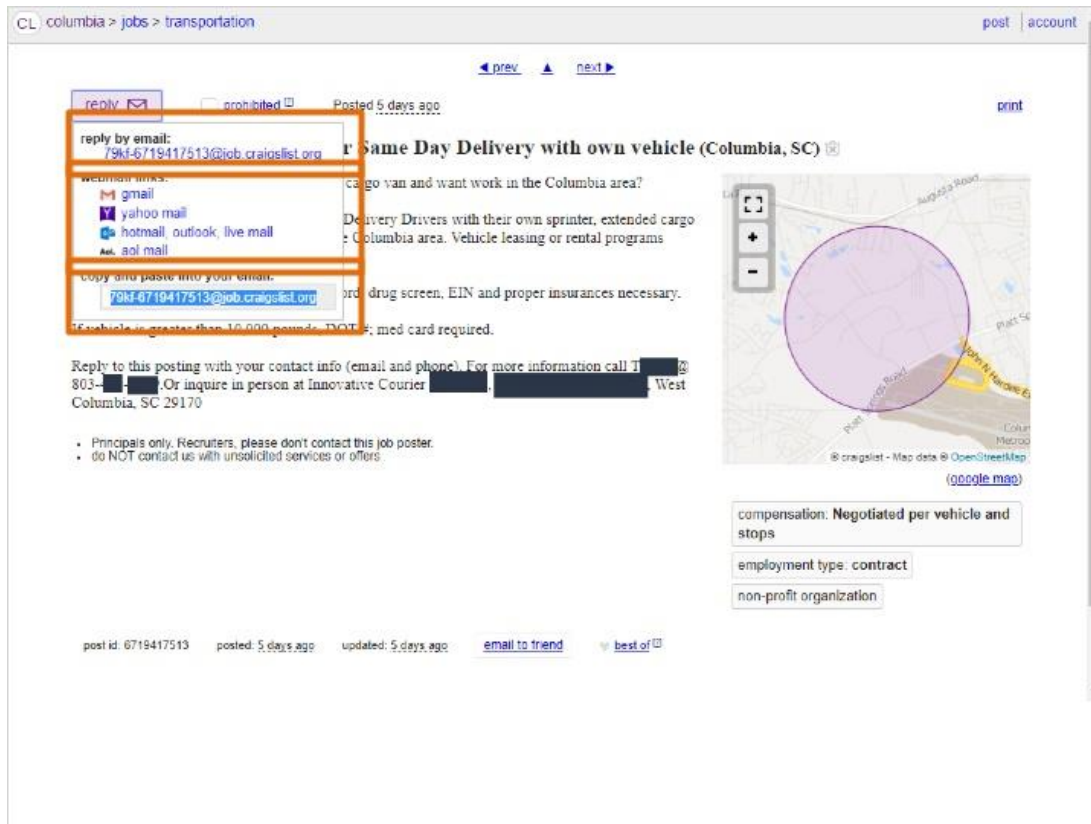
CL columbia > jobs > transportation

post | account

◀ prev ▲ next ▶

reply ✉ prohibited Posted 5 days ago

print

reply by email:
79kf-6719417513@job.craigslist.org

webmail links:
gmail
yahoo mail
hotmail, outlook, live mail
aol mail

copy and paste into your email:
79kf-6719417513@job.craigslist.org

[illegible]r Same Day Delivery with own vehicle (Columbia, SC)

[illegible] cargo van and want work in the Columbia area?

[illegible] Delivery Drivers with their own sprinter, extended cargo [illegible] Columbia area. Vehicle leasing or rental programs

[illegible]rd, drug screen, EIN and proper insurances necessary.

If vehicle is greater than 10,000 pounds, DOT #; med card required.

Reply to this posting with your contact info (email and phone). For more information call T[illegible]@ 803-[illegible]-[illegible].Or inquire in person at Innovative Courier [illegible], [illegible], West Columbia, SC 29170

• Principals only. Recruiters, please don't contact this job poster.
• do NOT contact us with unsolicited services or offers

Augusta Road
Platt Sp
Platt Springs Road
John N Hardee Ex
Colum Metrop
© craigslist - Map data © OpenStreetMap
(google map)

compensation: Negotiated per vehicle and stops

employment type: contract

non-profit organization

post id: 6719417513 posted: 5 days ago updated: 5 days ago email to friend best of